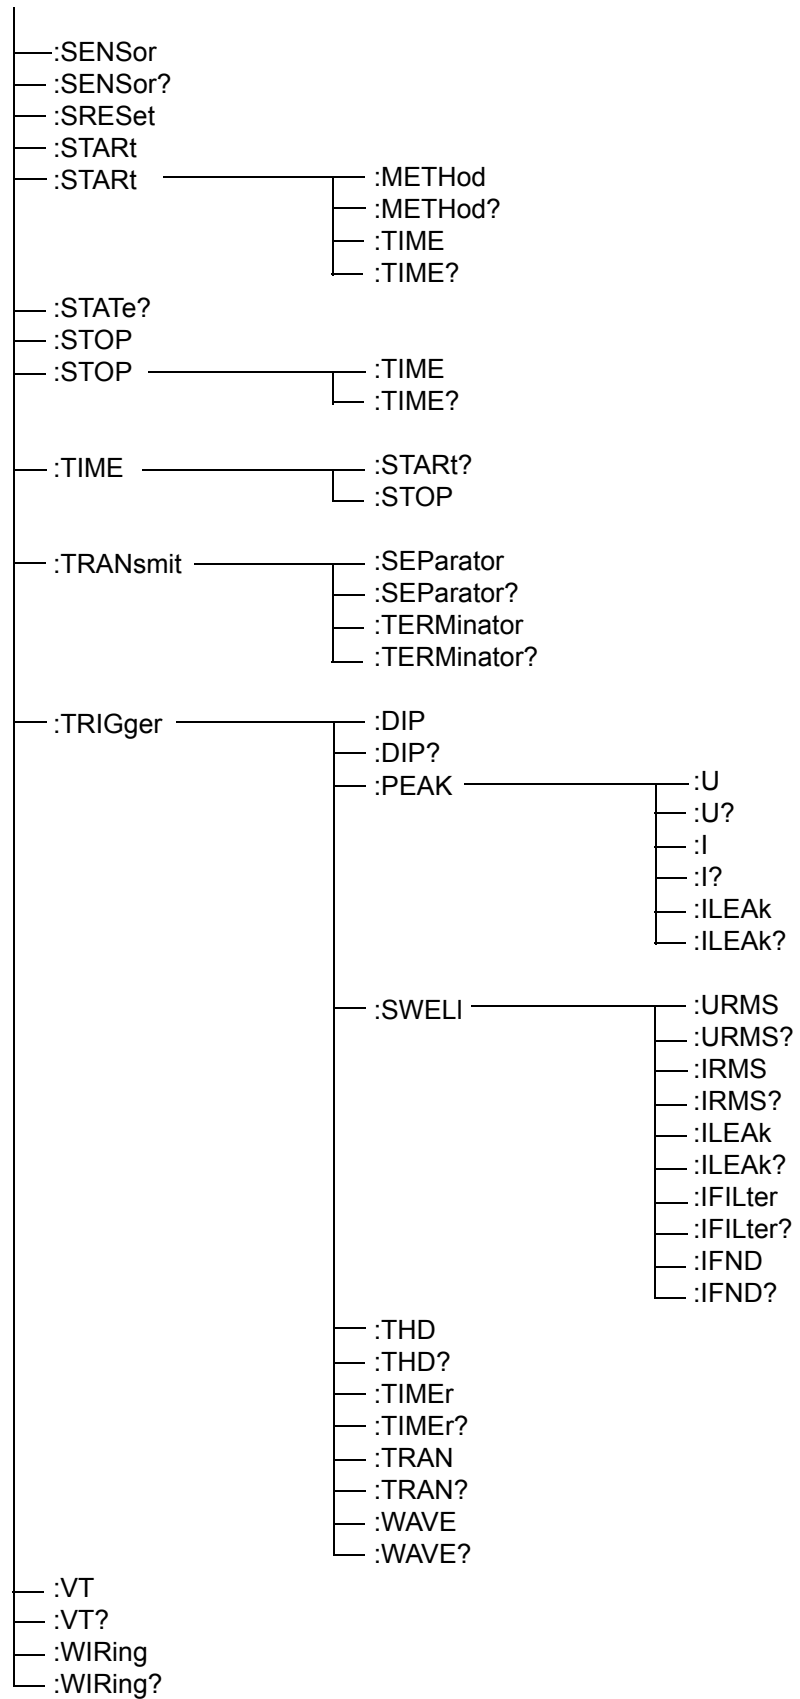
:SENSor
:SENSor?
:SRESet
:STARt
:STARt
:METHod
:METHod?
:TIME
:TIME?
:STATe?
:STOP
:STOP
:TIME
:TIME?
:TIME
:STARt?
:STOP
:TRANsmit
:SEParator
:SEParator?
:TERMinator
:TERMinator?
:TRIGger
:DIP
:DIP?
:PEAK
:U
:U?
:I
:I?
:ILEAk
:ILEAk?
:SWELl
:URMS
:URMS?
:IRMS
:IRMS?
:ILEAk
:ILEAk?
:IFILter
:IFILter?
:IFND
:IFND?
:THD
:THD?
:TIMEr
:TIMEr?
:TRAN
:TRAN?
:WAVE
:WAVE?
:VT
:VT?
:WIRing
:WIRing?